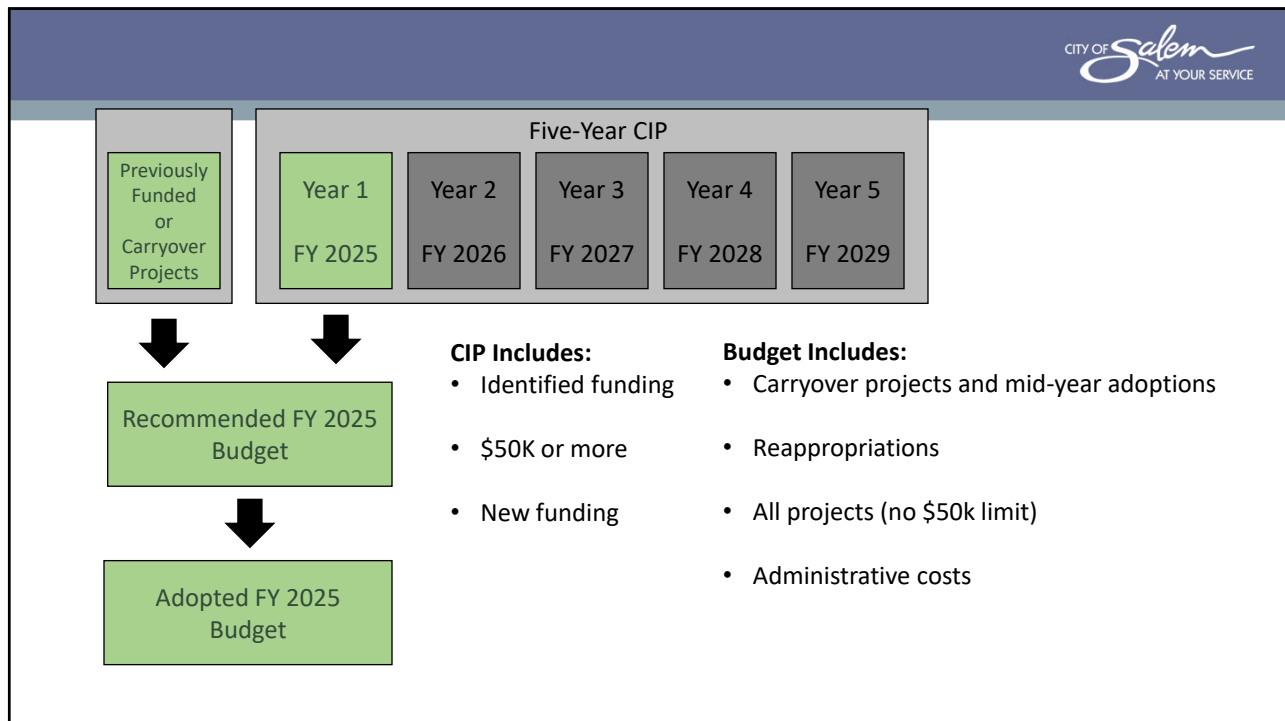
CITY OF Salem AT YOUR SERVICE

Previously Funded or Carryover Projects

Five-Year CIP

Year 1 FY 2025

Year 2 FY 2026

Year 3 FY 2027

Year 4 FY 2028

Year 5 FY 2029

Recommended FY 2025 Budget

Adopted FY 2025 Budget

**CIP Includes:**
- Identified funding
- \$50K or more
- New funding

**Budget Includes:**
- Carryover projects and mid-year adoptions
- Reappropriations
- All projects (no \$50k limit)
- Administrative costs